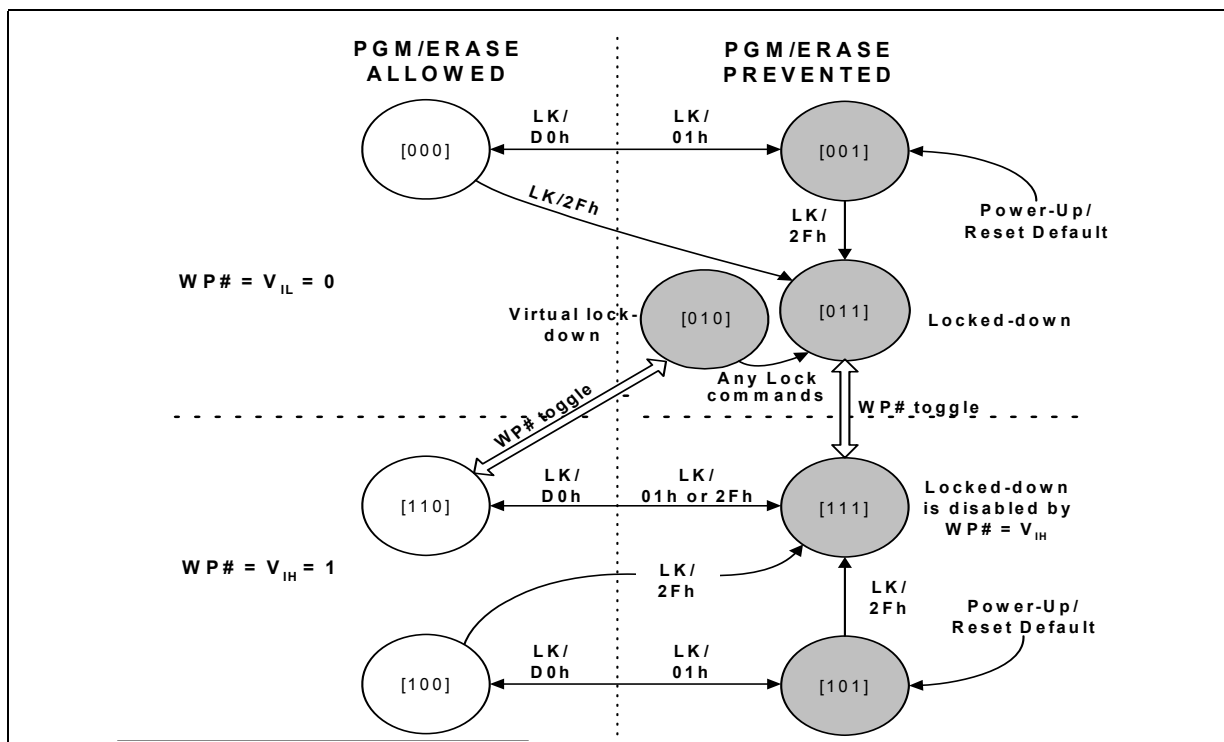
PGM/ERASE ALLOWED

PGM/ERASE PREVENTED

LK/ D0h

LK/ 01h

[000]

[001]

LK/2Fh

LK/ 2Fh

Power-Up/ Reset Default

$WP\# = V_{IL} = 0$

Virtual lock-down

[010]

[011]

Locked-down

Any Lock commands

WP# toggle

WP# toggle

LK/ D0h

LK/ 01h or 2Fh

[110]

[111]

Locked-down is disabled by $WP\# = V_{IH}$

$WP\# = V_{IH} = 1$

LK/ 2Fh

LK/ 2Fh

Power-Up/ Reset Default

LK/ D0h

LK/ 01h

[100]

[101]